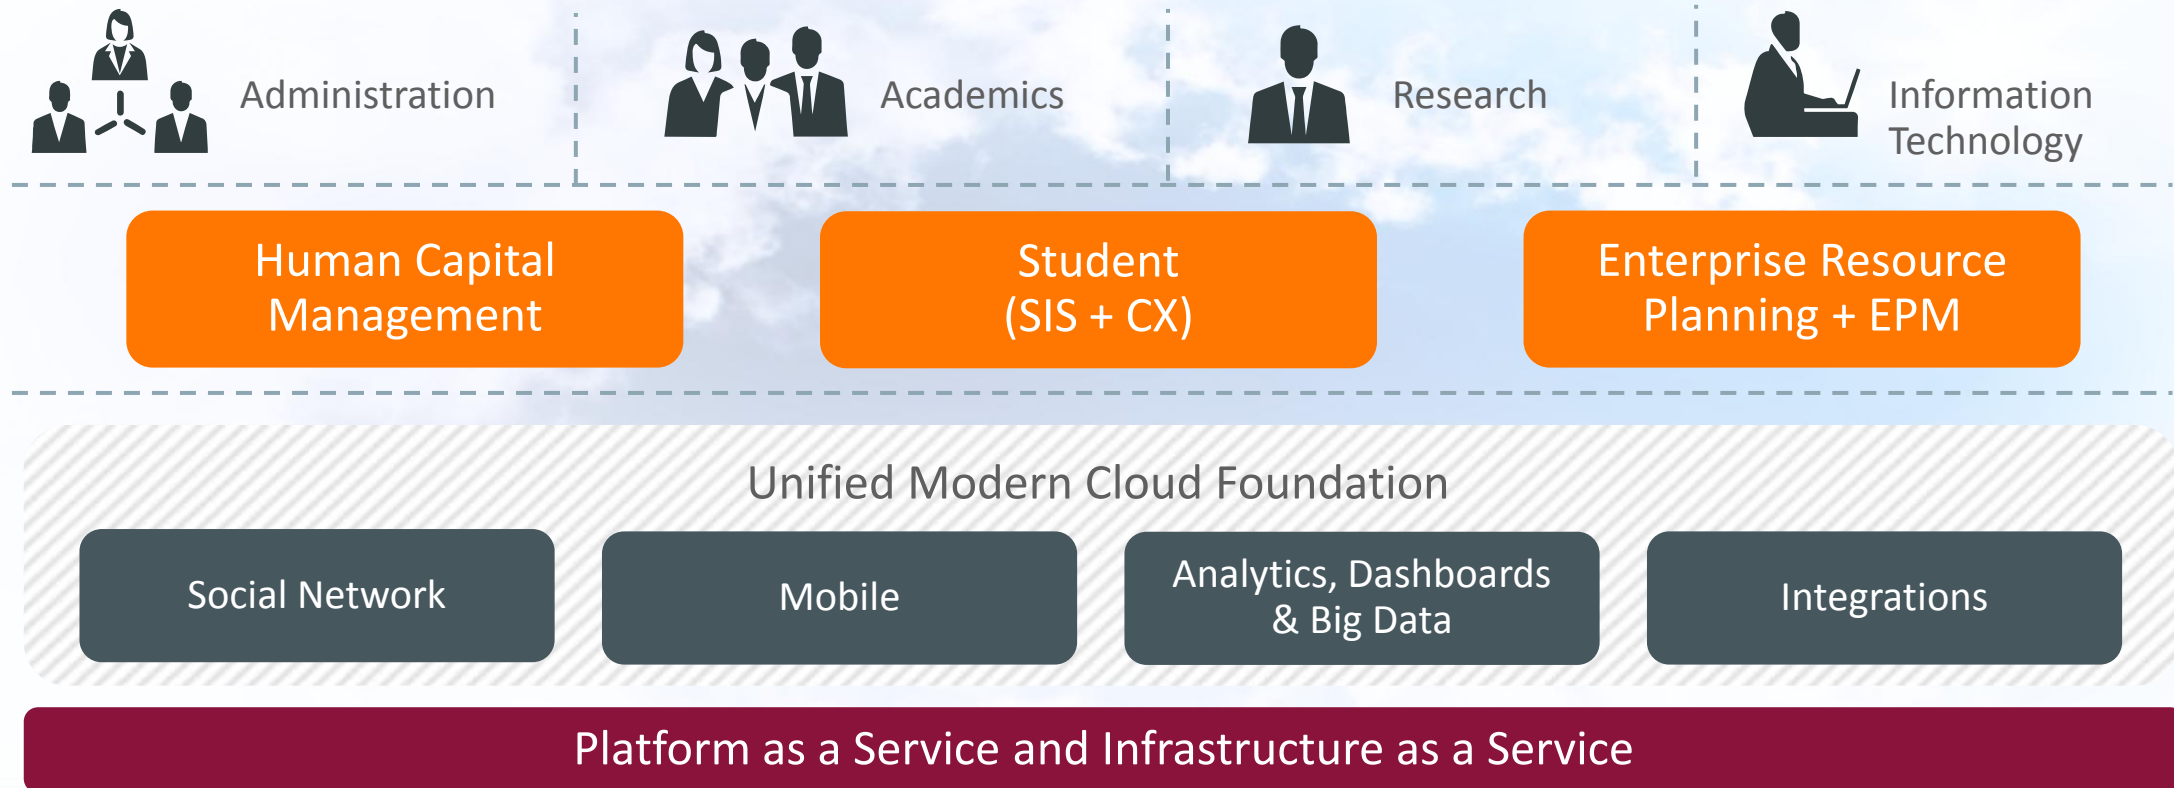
Administration

Academics

Research

Information Technology

Human Capital Management

Student (SIS + CX)

Enterprise Resource Planning + EPM

Unified Modern Cloud Foundation

Social Network

Mobile

Analytics, Dashboards & Big Data

Integrations

Platform as a Service and Infrastructure as a Service